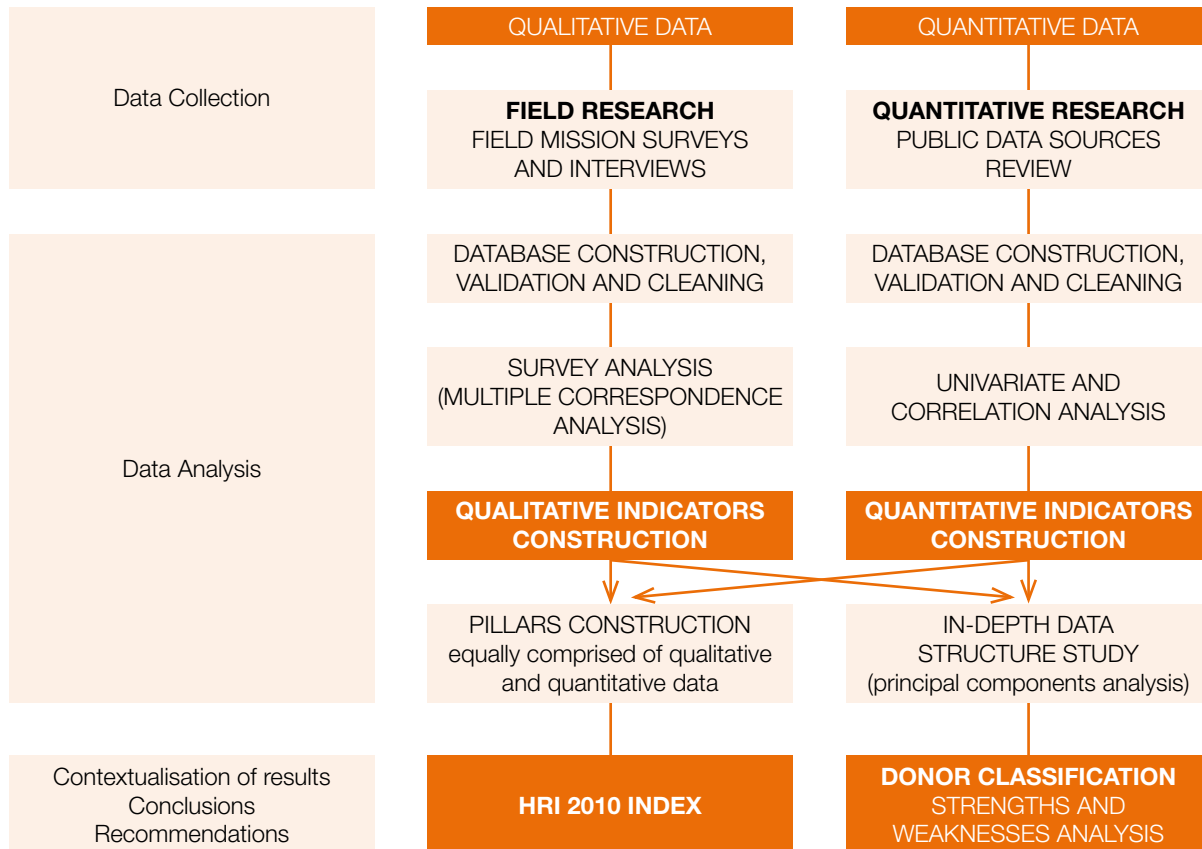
Data Collection

QUALITATIVE DATA

FIELD RESEARCH
FIELD MISSION SURVEYS AND INTERVIEWS

QUANTITATIVE DATA

QUANTITATIVE RESEARCH
PUBLIC DATA SOURCES REVIEW

Data Analysis

DATABASE CONSTRUCTION, VALIDATION AND CLEANING

DATABASE CONSTRUCTION, VALIDATION AND CLEANING

SURVEY ANALYSIS (MULTIPLE CORRESPONDENCE ANALYSIS)

UNIVARIATE AND CORRELATION ANALYSIS

QUALITATIVE INDICATORS CONSTRUCTION

QUANTITATIVE INDICATORS CONSTRUCTION

PILLARS CONSTRUCTION
equally comprised of qualitative and quantitative data

IN-DEPTH DATA STRUCTURE STUDY
(principal components analysis)

Contextualisation of results
Conclusions
Recommendations

HRI 2010 INDEX

DONOR CLASSIFICATION
STRENGTHS AND WEAKNESSES ANALYSIS